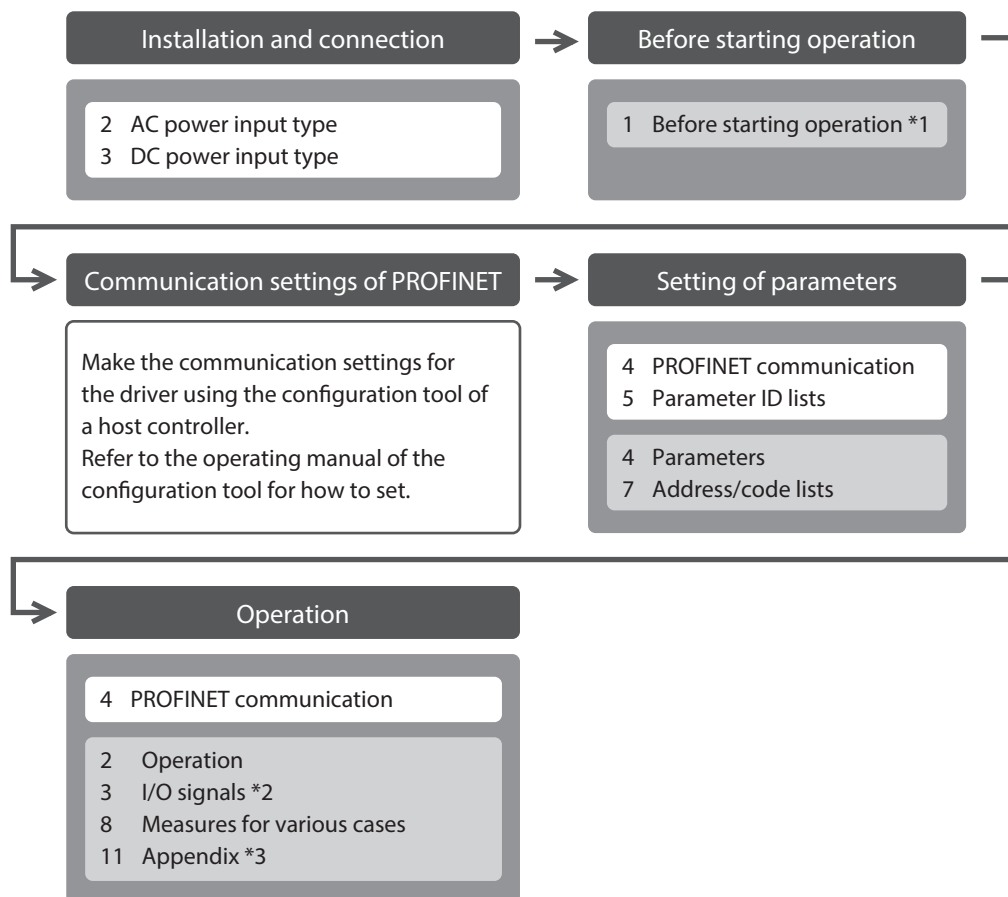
Installation and connection

2 AC power input type
3 DC power input type

Before starting operation

1 Before starting operation *1

Communication settings of PROFINET

Make the communication settings for the driver using the configuration tool of a host controller.
Refer to the operating manual of the configuration tool for how to set.

Setting of parameters

4 PROFINET communication
5 Parameter ID lists

4 Parameters
7 Address/code lists

Operation

4 PROFINET communication

2 Operation
3 I/O signals *2
8 Measures for various cases
11 Appendix *3